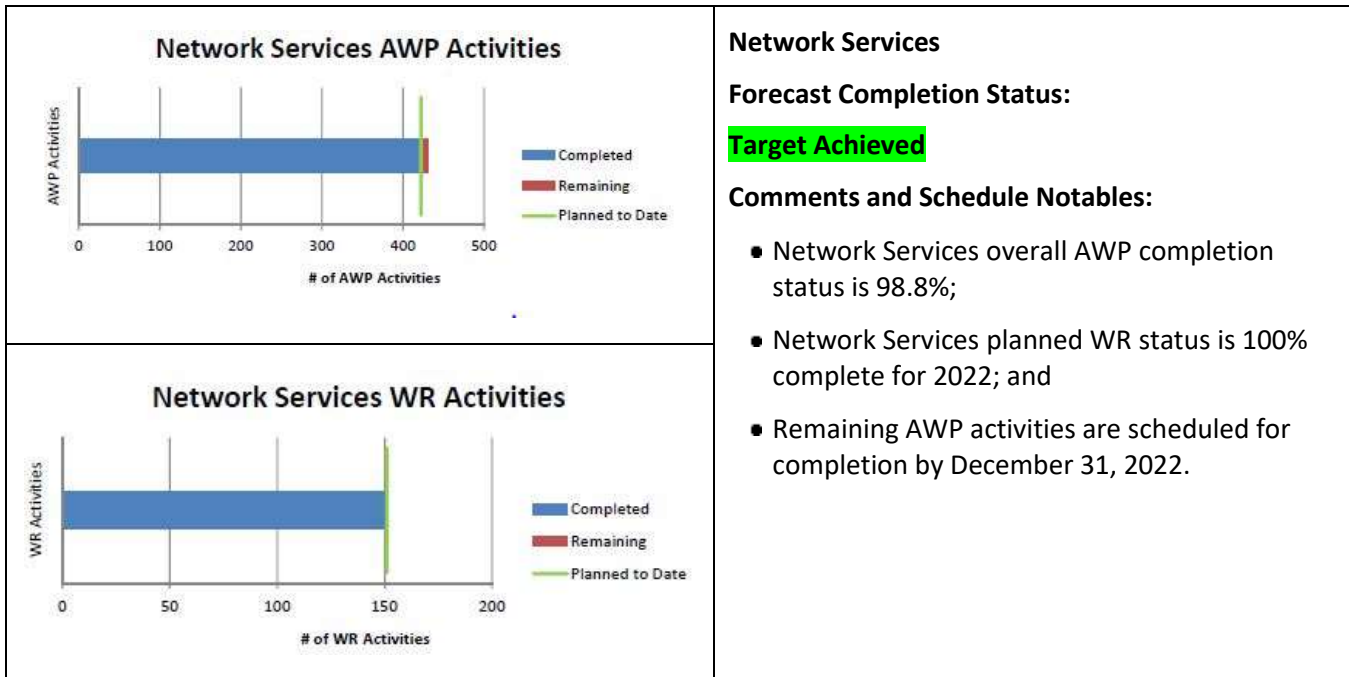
Network Services AWP Activities

AWP Activities

Completed
Remaining
Planned to Date

0 100 200 300 400 500

# of AWP Activities

Network Services WR Activities

WR Activities

Completed
Remaining
Planned to Date

0 50 100 150 200

# of WR Activities

**Network Services**

**Forecast Completion Status:**

**Target Achieved**

**Comments and Schedule Notables:**

- Network Services overall AWP completion status is 98.8%;
- Network Services planned WR status is 100% complete for 2022; and
- Remaining AWP activities are scheduled for completion by December 31, 2022.